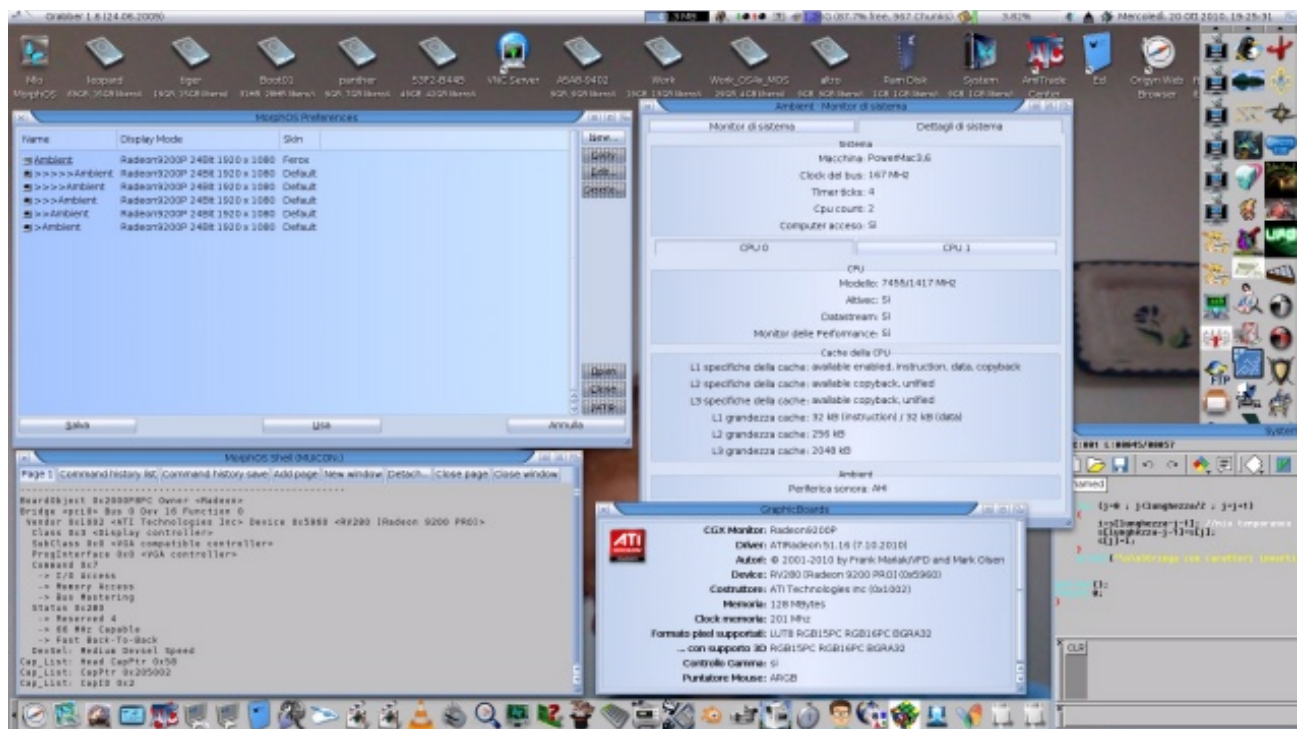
Grabber 1.6 (24.06.2009)

Mercoledì, 20 Ott 2010, 19:25:31

Mio MorphOS
leopard
tiger
Boot01
panther
53F2-B445
VNC Server
A5A8-9402
Work
Work_OSX_MOS
altro
RamDisk
System
AmiTrade Center
Ed
Origyn Web Browser

MorphOS Preferences

| Name | Display Mode | Skin |
|---|---|---|
| Ambient | Radeon9200P 24Bit 1920 x 1080 | Ferox |
| >>>>>Ambient | Radeon9200P 24Bit 1920 x 1080 | Default |
| >>>>Ambient | Radeon9200P 24Bit 1920 x 1080 | Default |
| >>>Ambient | Radeon9200P 24Bit 1920 x 1080 | Default |
| >>Ambient | Radeon9200P 24Bit 1920 x 1080 | Default |
| >Ambient | Radeon9200P 24Bit 1920 x 1080 | Default |

New...
Copy
Edit...
Delete...
Open
Close
Info
Salva
Usa
Annulla

Ambient: Monitor di sistema
Monitor di sistema
Dettagli di sistema
Sistema
Macchina: PowerMac3,6
Clock del bus: 167 MHz
Timer ticks: 4
Cpu count: 2
Computer acceso: Sì
CPU 0
CPU 1
CPU
Modello: 7455/1417 MHz
Altivec: Sì
Datastream: Sì
Monitor delle Performance: Sì
Cache della CPU
L1 specifiche della cache: available enabled, instruction, data, copyback
L2 specifiche della cache: available copyback, unified
L3 specifiche della cache: available copyback, unified
L1 grandezza cache: 32 kB (instruction) / 32 kB (data)
L2 grandezza cache: 256 kB
L3 grandezza cache: 2048 kB
Ambient
Periferica sonora: AHI

MorphOS Shell (MUICON:)
Page 1 | Command history list | Command history save | Add page | New window | Detach... | Close page | Close window

BoardObject 0x2000PBPC Owner <Radeon>
Bridge <pci0> Bus 0 Dev 16 Function 0
 Vendor 0x1002 <ATI Technologies Inc> Device 0x5960 <RV280 [Radeon 9200 PRO]>
  Class 0x3 <Display controller>
  SubClass 0x0 <VGA compatible controller>
  ProgInterface 0x0 <VGA controller>
  Command 0x7
   -> I/O Access
   -> Memory Access
   -> Bus Mastering
  Status 0x2B0
   -> Reserved 4
   -> 66 MHz Capable
   -> Fast Back-To-Back
  Devsel: Medium Devsel Speed
Cap_List: Head CapPtr 0x58
Cap_List: CapPtr 0x205002
Cap_List: CapID 0x2

GraphicBoards
CGX Monitor: Radeon9200P
Driver: ATIRadeon 51.16 (7.10.2010)
Autori: © 2001-2010 by Frank Mariak/VFD and Mark Olsen
Device: RV280 (Radeon 9200 PRO) (0x5960)
Costruttore: ATI Technologies Inc (0x1002)
Memoria: 128 MBytes
Clock memoria: 201 Mhz
Formato pixel supportati: LUT8 RGB15PC RGB16PC BGRA32
... con supporto 3D RGB15PC RGB16PC BGRA32
Controllo Gamma: Sì
Puntatore Mouse: ARGB

System
L:0001 C:00045/00057
named
{j=0 ; j(lunghezza/2 ; j=j+1)
j=s[lunghezza-j-1]; //mia temporanea
s[lunghezza-j-1]=s[j];
s[j]=i;
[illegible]
CLR